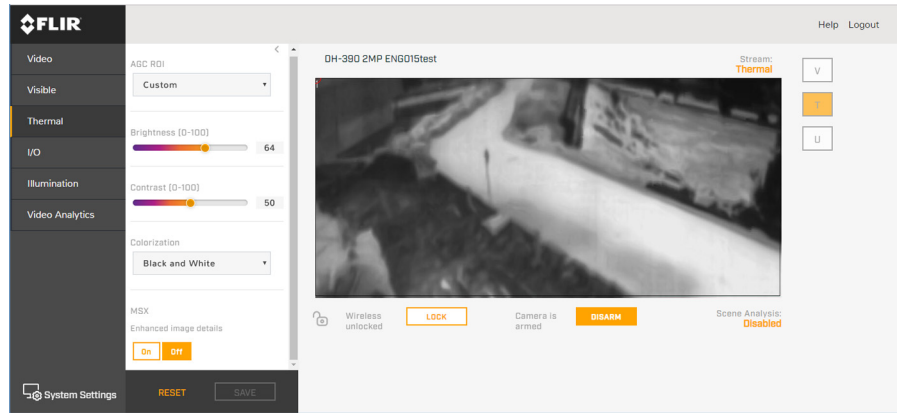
FLIR

Help Logout

Video
Visible
Thermal
I/O
Illumination
Video Analytics

System Settings

AGC ROI
Custom

Brightness (0-100)
64

Contrast (0-100)
50

Colorization
Black and White

MSX
Enhanced image details
On Off

RESET SAVE

DH-390 2MP ENG015test

Stream:
Thermal

V
T
U

Wireless unlocked
LOCK
Camera is armed
DISARM
Scene Analysis:
Disabled